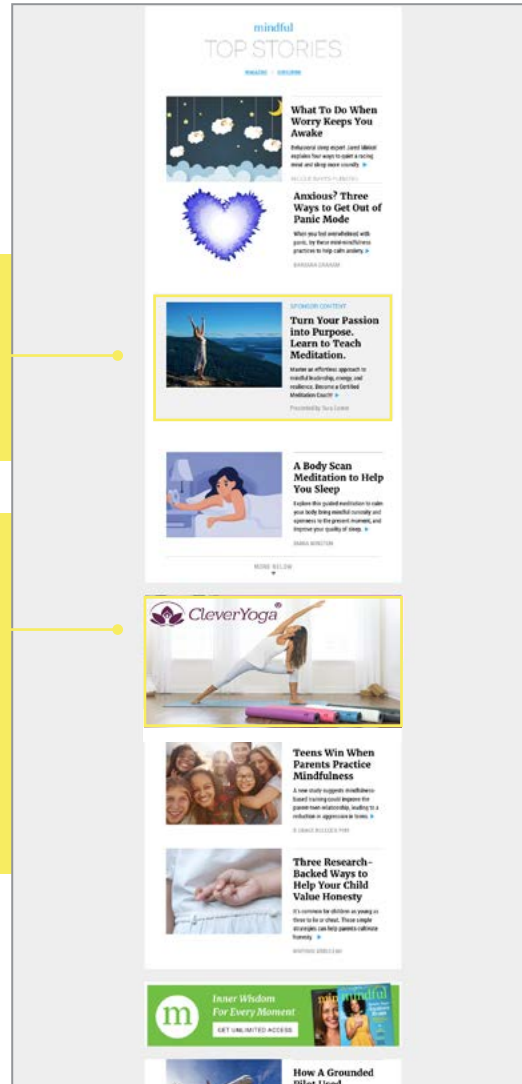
mindful

TOP STORIES

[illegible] | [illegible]

What To Do When Worry Keeps You Awake

Behavioral sleep expert Jared Minkel explains four ways to quiet a racing mind and sleep more soundly. ▶

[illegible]

Anxious? Three Ways to Get Out of Panic Mode

When you feel overwhelmed with panic, try these mind-mindfulness practices to help calm anxiety. ▶

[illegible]

SPONSOR CONTENT

Turn Your Passion into Purpose. Learn to Teach Meditation.

Master an effortless approach to mindful leadership, energy and resilience. Become a Certified Meditation Coach! ▶

Presented by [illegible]

A Body Scan Meditation to Help You Sleep

Explore this guided meditation to calm your body bring mindful curiosity and openness to the present moment, and improve your quality of sleep. ▶

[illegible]

MORE BELOW

CleverYoga®

Teens Win When Parents Practice Mindfulness

A new study suggests mindfulness-based training could improve the parent-teen relationship, leading to a reduction in aggression in teens. ▶

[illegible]

Three Research-Backed Ways to Help Your Child Value Honesty

It's common for children as young as three to lie or cheat. These simple strategies can help parents cultivate honesty. ▶

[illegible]

m

Inner Wisdom For Every Moment

GET UNLIMITED ACCESS

mindful

How A Grounded Pilot Used